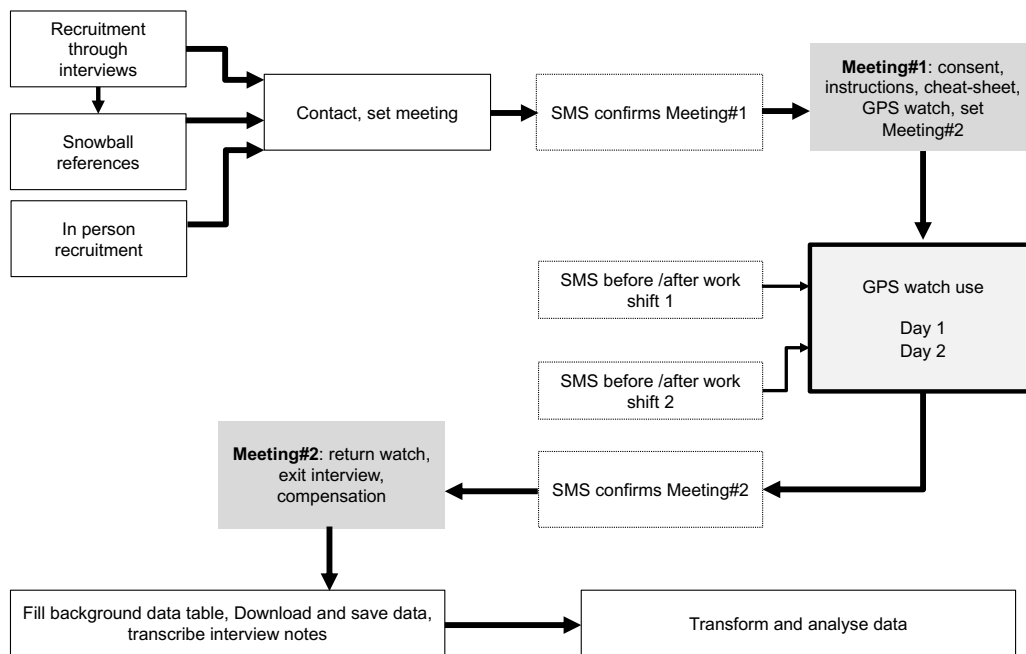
Recruitment through interviews

Snowball references

In person recruitment

Contact, set meeting

SMS confirms Meeting#1

**Meeting#1**: consent, instructions, cheat-sheet, GPS watch, set Meeting#2

SMS before /after work shift 1

SMS before /after work shift 2

GPS watch use

Day 1
Day 2

**Meeting#2**: return watch, exit interview, compensation

SMS confirms Meeting#2

Fill background data table, Download and save data, transcribe interview notes

Transform and analyse data